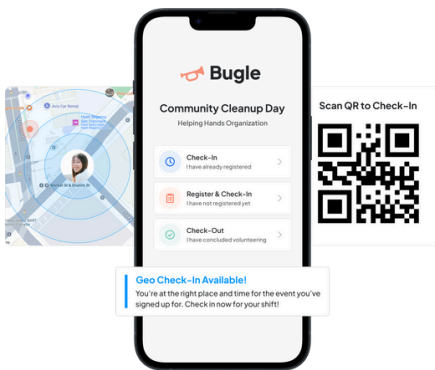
Bugle

Community Cleanup Day

Helping Hands Organization

Check-In
I have already registered

Register & Check-In
I have not registered yet

Check-Out
I have concluded volunteering

Scan QR to Check-In

Geo Check-In Available!
You're at the right place and time for the event you've signed up for. Check in now for your shift!